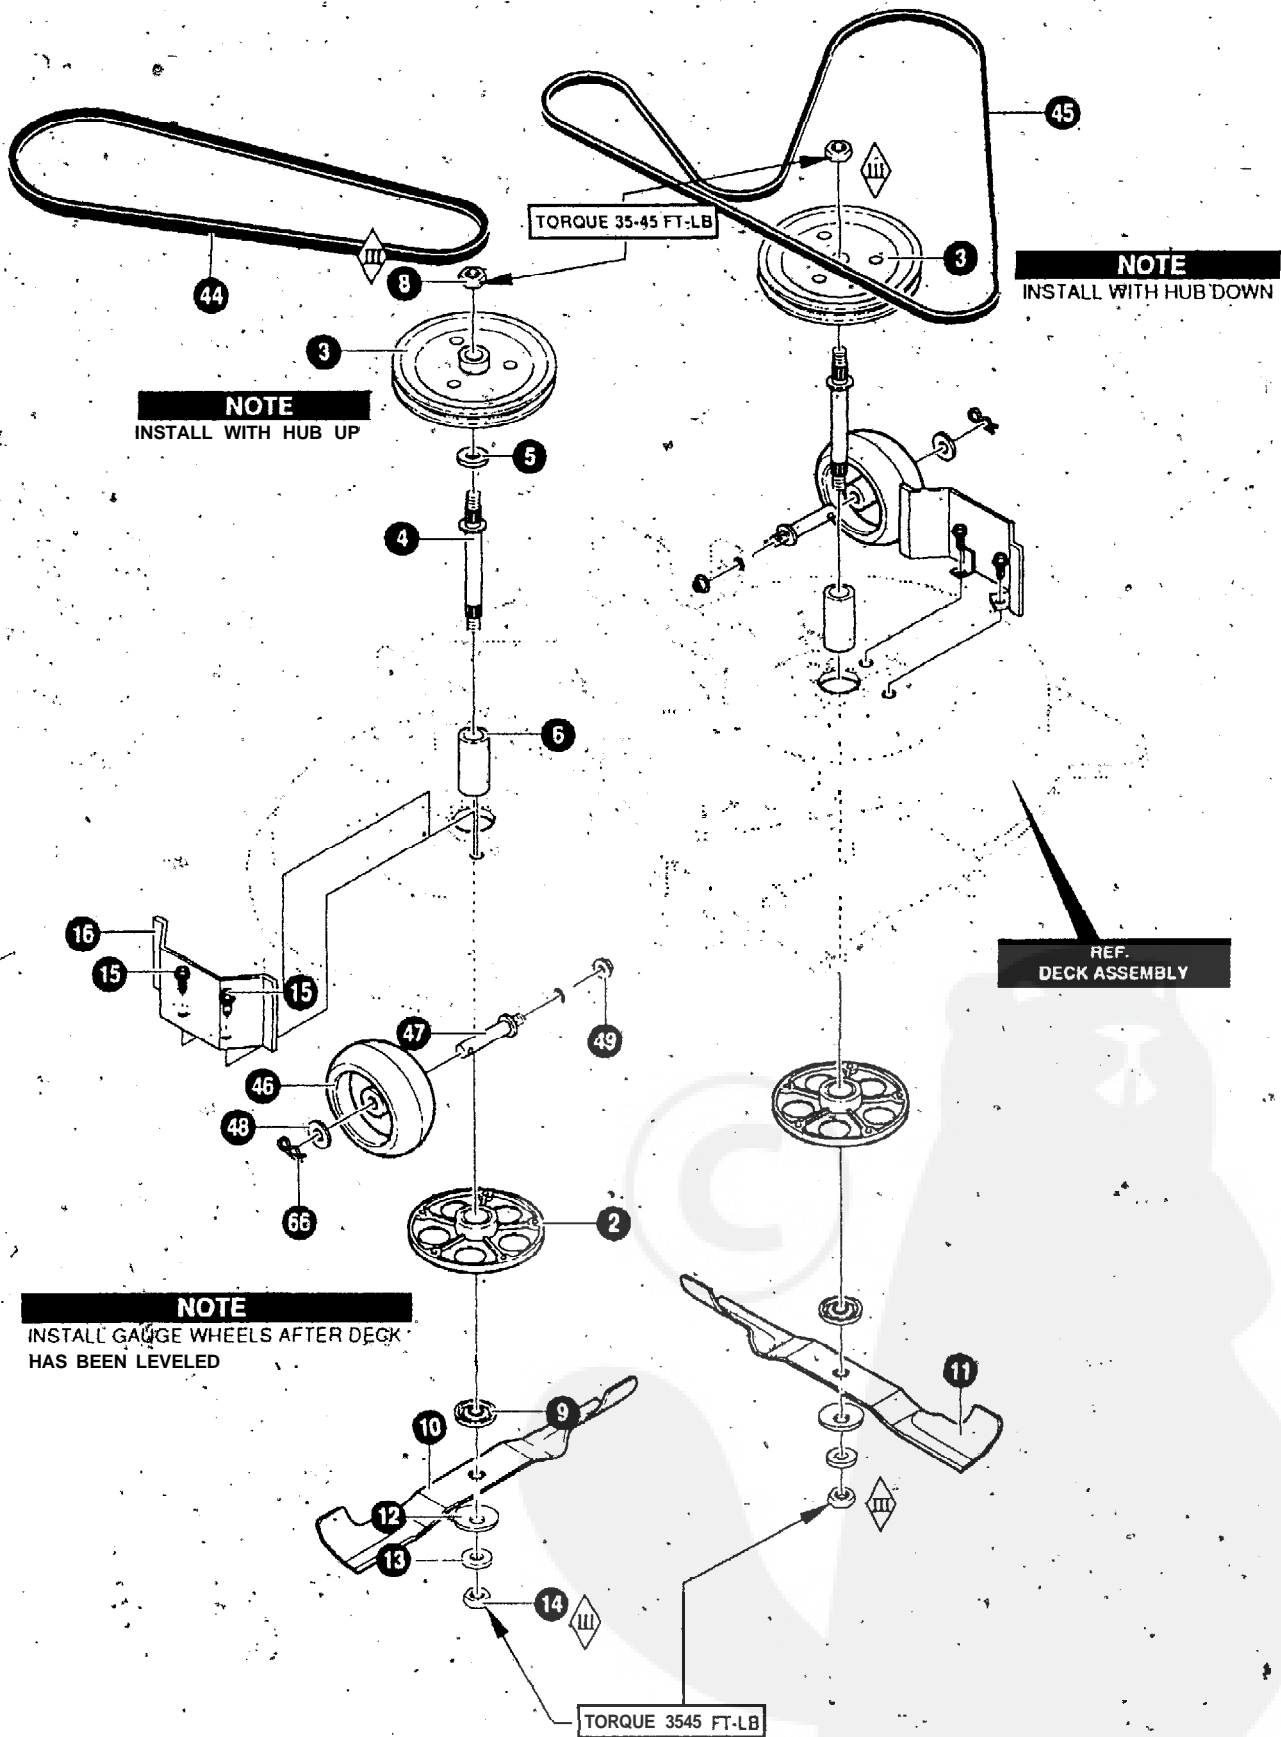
45

III

TORQUE 35-45 FT-LB

3

NOTE
INSTALL WITH HUB DOWN

44

III

8

3

NOTE
INSTALL WITH HUB UP

5

4

6

16

15

15

REF.
DECK ASSEMBLY

47

49

46

48

66

2

NOTE
INSTALL GAUGE WHEELS AFTER DECK HAS BEEN LEVELED

11

9

10

12

III

13

14

III

TORQUE 3545 FT-LB